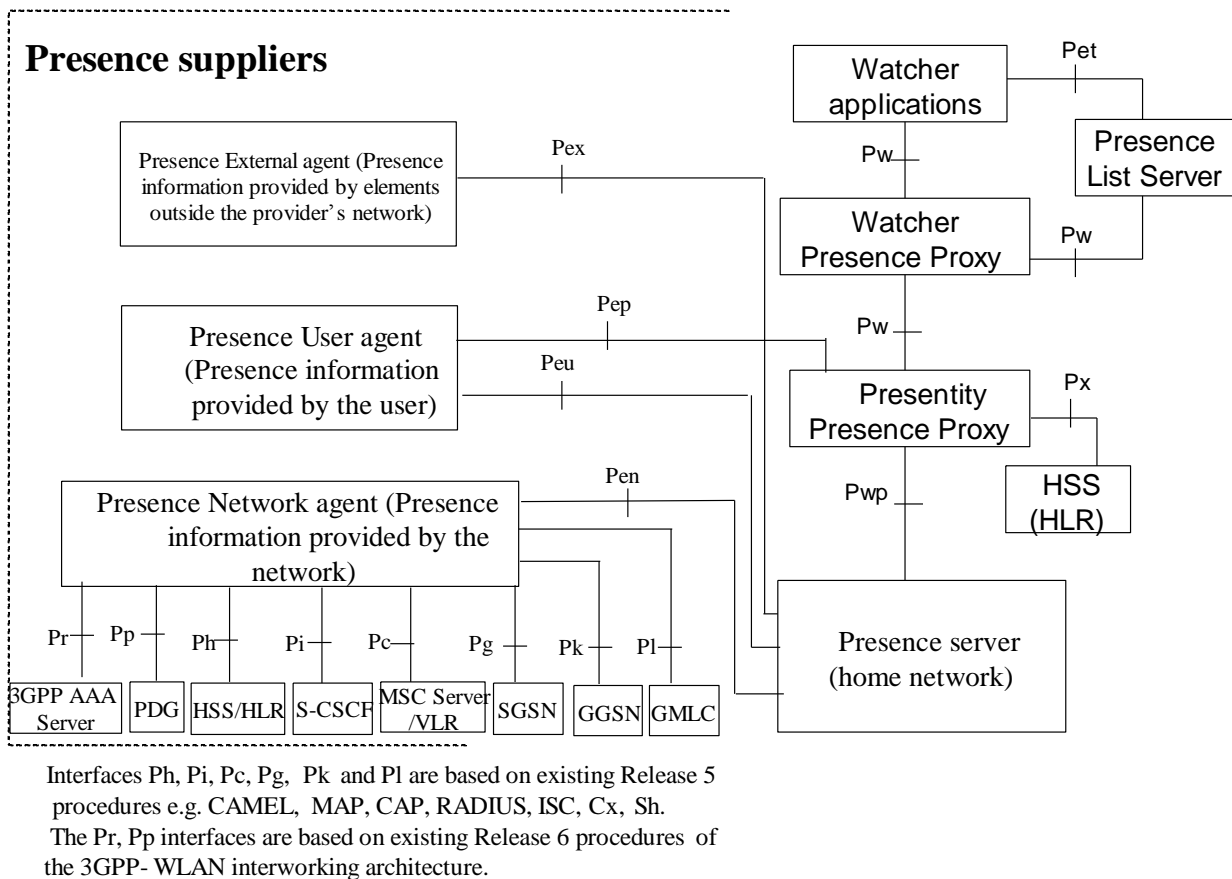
Presence suppliers

Watcher applications

Pet

Presence List Server

Pw

Watcher Presence Proxy

Pw

Presence External agent (Presence information provided by elements outside the provider's network)

Pex

Presence User agent (Presence information provided by the user)

Pep

Pw

Peu

Presentity Presence Proxy

Px

HSS (HLR)

Pwp

Presence Network agent (Presence information provided by the network)

Pen

Pr

Pp

Ph

Pi

Pc

Pg

Pk

Pl

3GPP AAA Server

PDG

HSS/HLR

S-CSCF

MSC Server /VLR

SGSN

GGSN

GMLC

Presence server (home network)

Interfaces Ph, Pi, Pc, Pg, Pk and Pl are based on existing Release 5 procedures e.g. CAMEL, MAP, CAP, RADIUS, ISC, Cx, Sh. The Pr, Pp interfaces are based on existing Release 6 procedures of the 3GPP- WLAN interworking architecture.